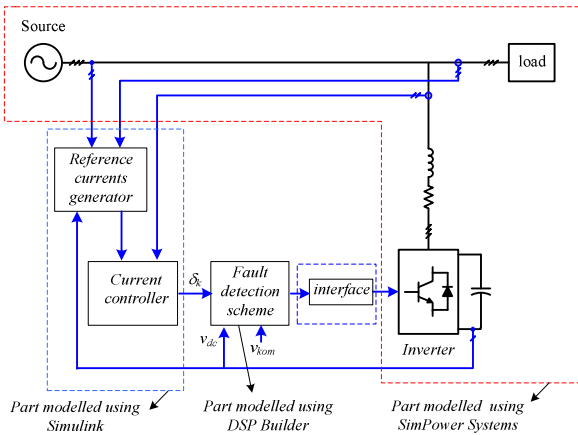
Source

load

Reference currents generator

Current controller

$\delta_k$

Fault detection scheme

interface

Inverter

$v_{dc}$

$v_{kom}$

Part modelled using Simulink

Part modelled using DSP Builder

Part modelled using SimPower Systems